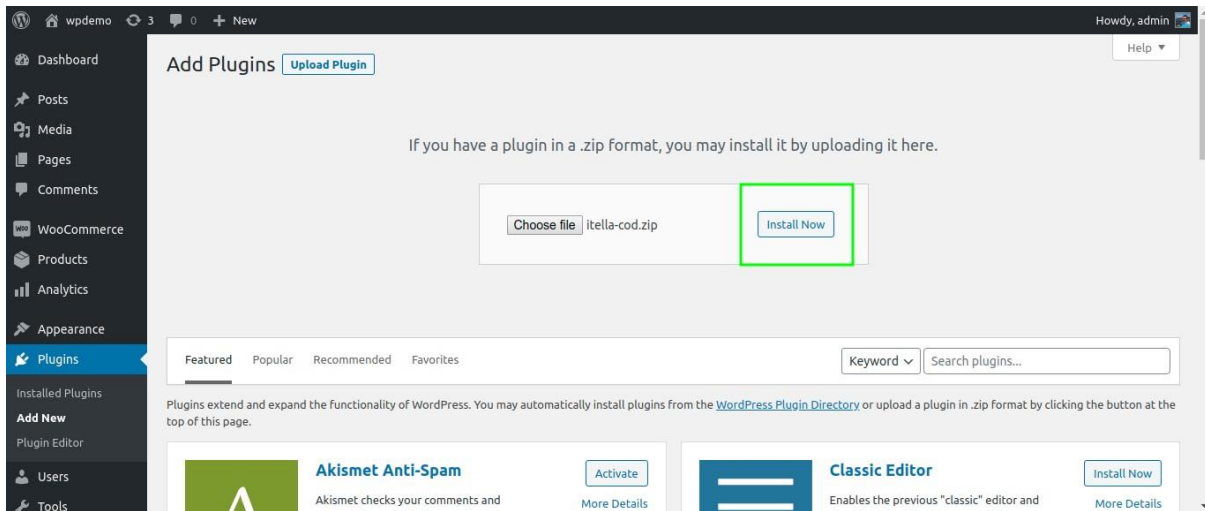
wpdemo 3 0 + New
Howdy, admin

Dashboard
Posts
Media
Pages
Comments
WooCommerce
Products
Analytics
Appearance
Plugins
Installed Plugins
Add New
Plugin Editor
Users
Tools

Add Plugins Upload Plugin

Help ▼

If you have a plugin in a .zip format, you may install it by uploading it here.

Choose file itella-cod.zip

Install Now

Featured Popular Recommended Favorites

Keyword ∨ Search plugins...

Plugins extend and expand the functionality of WordPress. You may automatically install plugins from the WordPress Plugin Directory or upload a plugin in .zip format by clicking the button at the top of this page.

Akismet Anti-Spam
Activate
Akismet checks your comments and
More Details

Classic Editor
Install Now
Enables the previous "classic" editor and
More Details